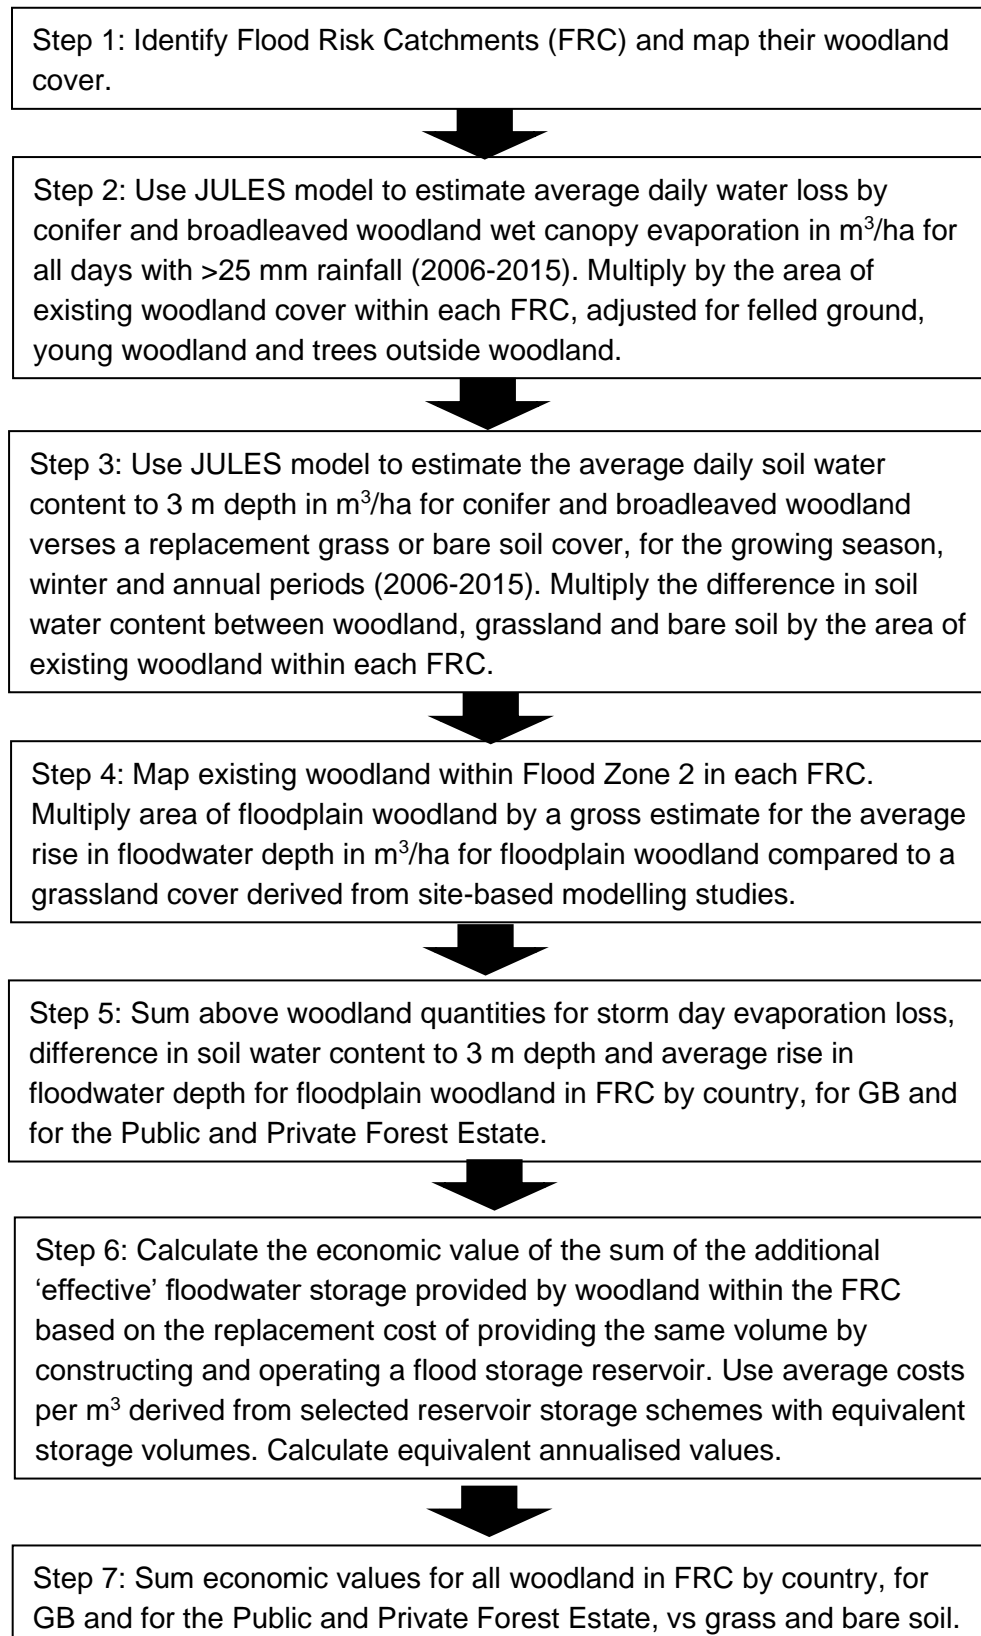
Step 1: Identify Flood Risk Catchments (FRC) and map their woodland cover.

Step 2: Use JULES model to estimate average daily water loss by conifer and broadleaved woodland wet canopy evaporation in m$^3$/ha for all days with >25 mm rainfall (2006-2015). Multiply by the area of existing woodland cover within each FRC, adjusted for felled ground, young woodland and trees outside woodland.

Step 3: Use JULES model to estimate the average daily soil water content to 3 m depth in m$^3$/ha for conifer and broadleaved woodland verses a replacement grass or bare soil cover, for the growing season, winter and annual periods (2006-2015). Multiply the difference in soil water content between woodland, grassland and bare soil by the area of existing woodland within each FRC.

Step 4: Map existing woodland within Flood Zone 2 in each FRC. Multiply area of floodplain woodland by a gross estimate for the average rise in floodwater depth in m$^3$/ha for floodplain woodland compared to a grassland cover derived from site-based modelling studies.

Step 5: Sum above woodland quantities for storm day evaporation loss, difference in soil water content to 3 m depth and average rise in floodwater depth for floodplain woodland in FRC by country, for GB and for the Public and Private Forest Estate.

Step 6: Calculate the economic value of the sum of the additional 'effective' floodwater storage provided by woodland within the FRC based on the replacement cost of providing the same volume by constructing and operating a flood storage reservoir. Use average costs per m$^3$ derived from selected reservoir storage schemes with equivalent storage volumes. Calculate equivalent annualised values.

Step 7: Sum economic values for all woodland in FRC by country, for GB and for the Public and Private Forest Estate, vs grass and bare soil.